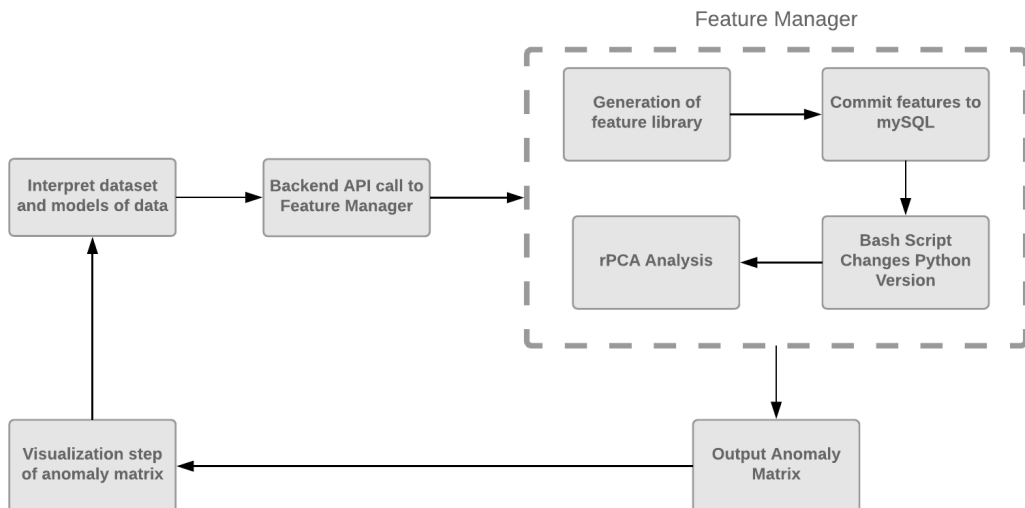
Feature Manager

Generation of feature library

Commit features to mySQL

Interpret dataset and models of data

Backend API call to Feature Manager

rPCA Analysis

Bash Script Changes Python Version

Visualization step of anomaly matrix

Output Anomaly Matrix